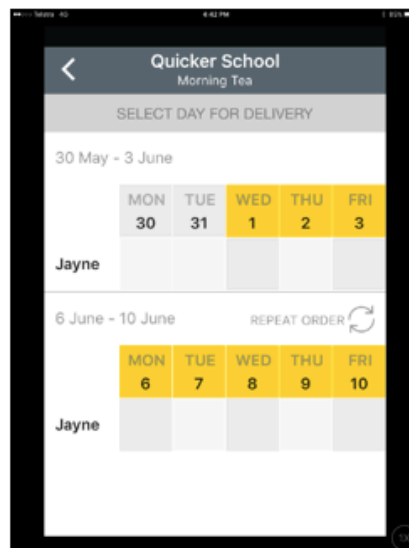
••••○ Telstra 4G 4:42 PM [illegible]

Quicker School
Morning Tea

SELECT DAY FOR DELIVERY

30 May - 3 June

| | MON 30 | TUE 31 | WED 1 | THU 2 | FRI 3 |
|---|---|---|---|---|---|
| Jayne | | | | | |

6 June - 10 June

REPEAT ORDER

| | MON 6 | TUE 7 | WED 8 | THU 9 | FRI 10 |
|---|---|---|---|---|---|
| Jayne | | | | | |